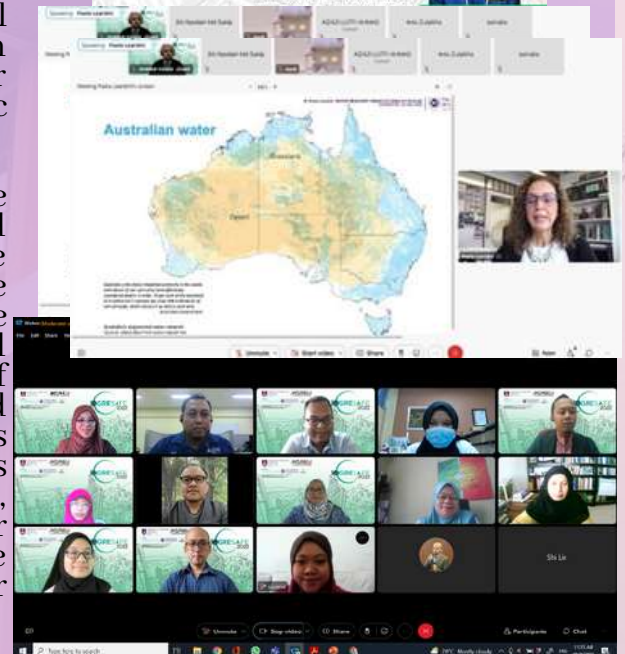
Speaking: Paola Leardini

Siti Nasidah Mat Saraip

AQILIZI LUTFI HAMID

Anis Zulaikha

Viewing Paola Leardini's screen

Australian water

Brisbane

Perth

Unmute

Start video

Share

Participants

Chat

Shi Lin

Type here to search